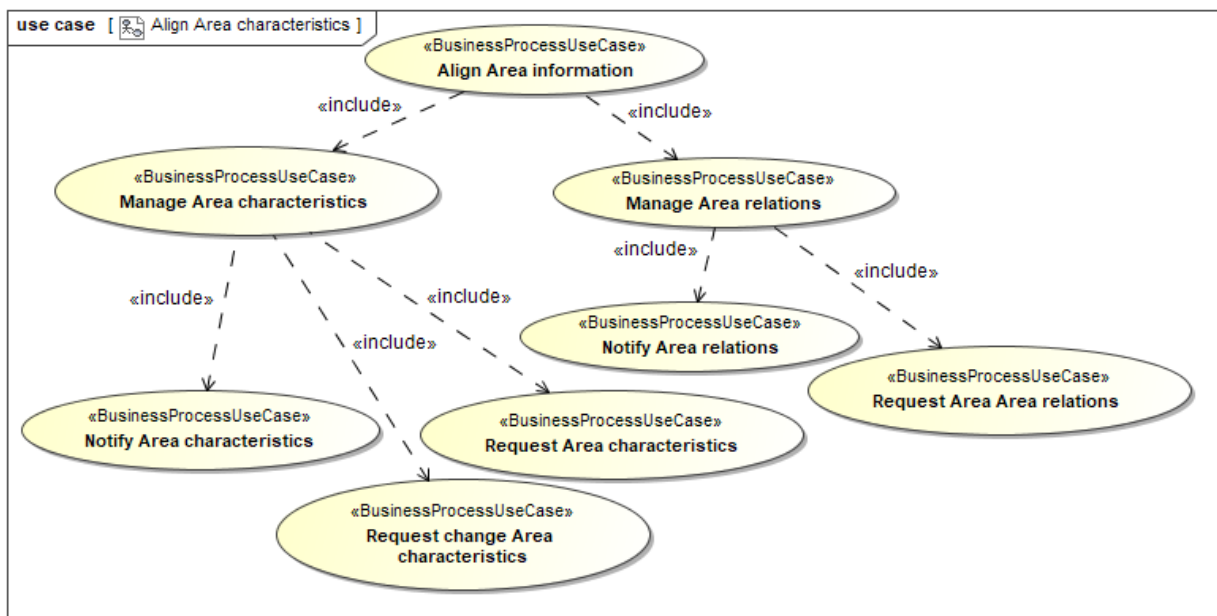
use case [ Align Area characteristics ]

«BusinessProcessUseCase»
Align Area information

«include»

«include»

«BusinessProcessUseCase»
Manage Area characteristics

«BusinessProcessUseCase»
Manage Area relations

«include»

«include»

«include»

«include»

«include»

«BusinessProcessUseCase»
Notify Area relations

«BusinessProcessUseCase»
Request Area Area relations

«BusinessProcessUseCase»
Notify Area characteristics

«BusinessProcessUseCase»
Request Area characteristics

«BusinessProcessUseCase»
Request change Area characteristics